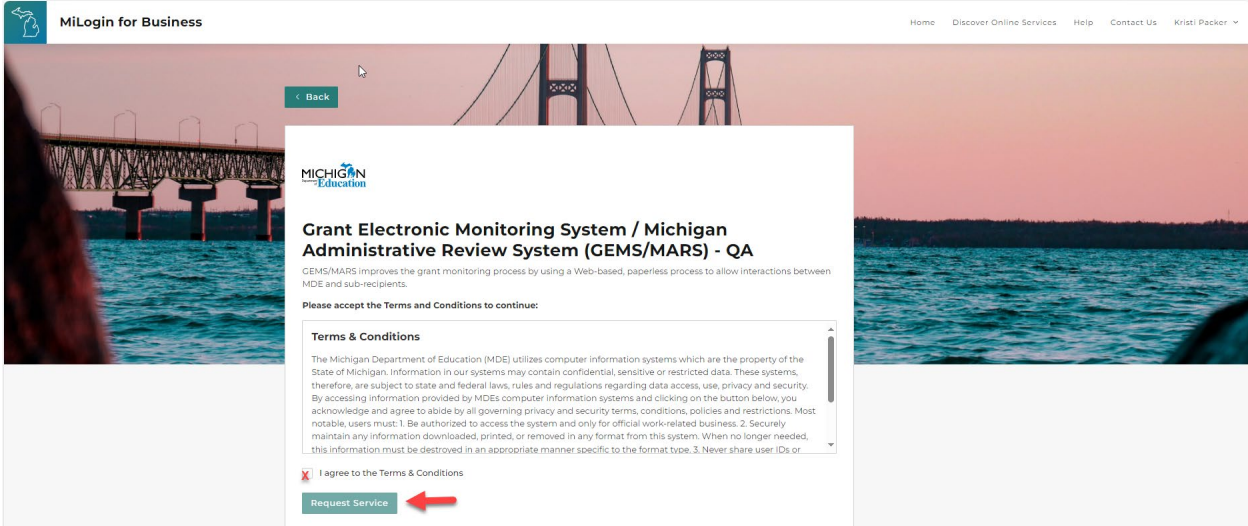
MiLogin for Business

Home Discover Online Services Help Contact Us Kristi Packer

‹ Back

MICHIGAN Education

Grant Electronic Monitoring System / Michigan Administrative Review System (GEMS/MARS) - QA

GEMS/MARS improves the grant monitoring process by using a Web-based, paperless process to allow interactions between MDE and sub-recipients.

Please accept the Terms and Conditions to continue:

Terms & Conditions

The Michigan Department of Education (MDE) utilizes computer information systems which are the property of the State of Michigan. Information in our systems may contain confidential, sensitive or restricted data. These systems, therefore, are subject to state and federal laws, rules and regulations regarding data access, use, privacy and security. By accessing information provided by MDEs computer information systems and clicking on the button below, you acknowledge and agree to abide by all governing privacy and security terms, conditions, policies and restrictions. Most notable, users must: 1. Be authorized to access the system and only for official work-related business. 2. Securely maintain any information downloaded, printed, or removed in any format from this system. When no longer needed, this information must be destroyed in an appropriate manner specific to the format type. 3. Never share user IDs or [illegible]

I agree to the Terms & Conditions

Request Service